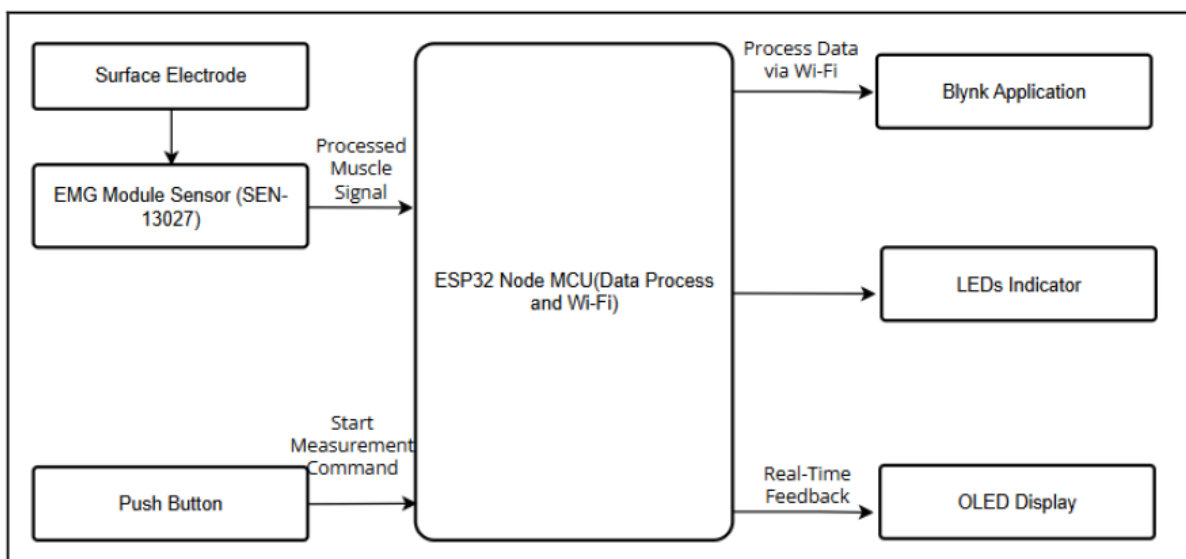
Surface Electrode

EMG Module Sensor (SEN-13027)

Processed Muscle Signal

ESP32 Node MCU(Data Process and Wi-Fi)

Process Data via Wi-Fi

Blynk Application

LEDs Indicator

Start Measurement Command

Push Button

Real-Time Feedback

OLED Display